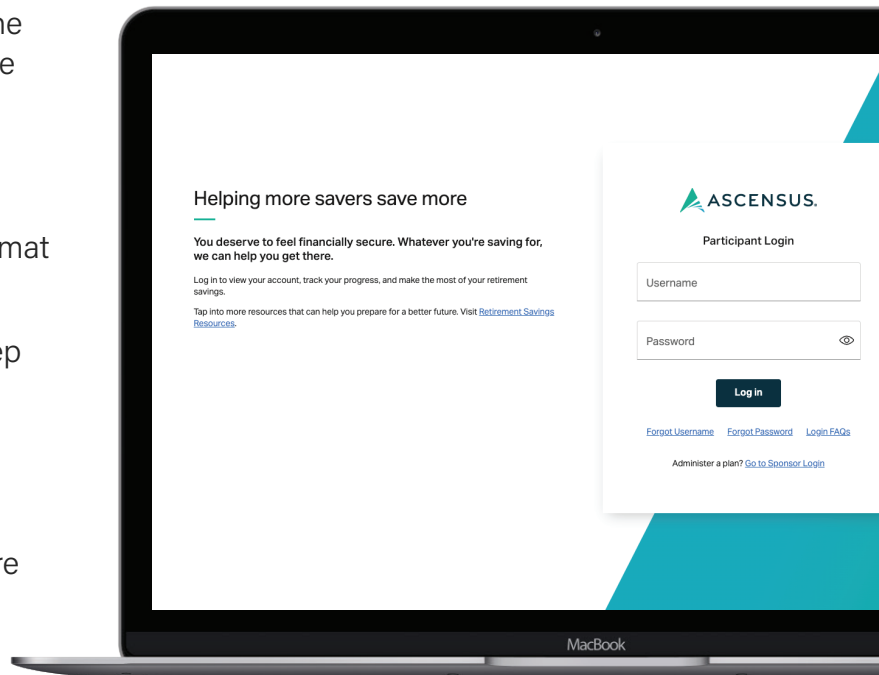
ne
e

mat

ep

re

Helping more savers save more

You deserve to feel financially secure. Whatever you're saving for, we can help you get there.

Log in to view your account, track your progress, and make the most of your retirement savings.

Tap into more resources that can help you prepare for a better future. Visit Retirement Savings Resources.

ASCENSUS.

Participant Login

Username

Password

Log in

Forgot Username Forgot Password Login FAQs

Administer a plan? Go to Sponsor Login

MacBook